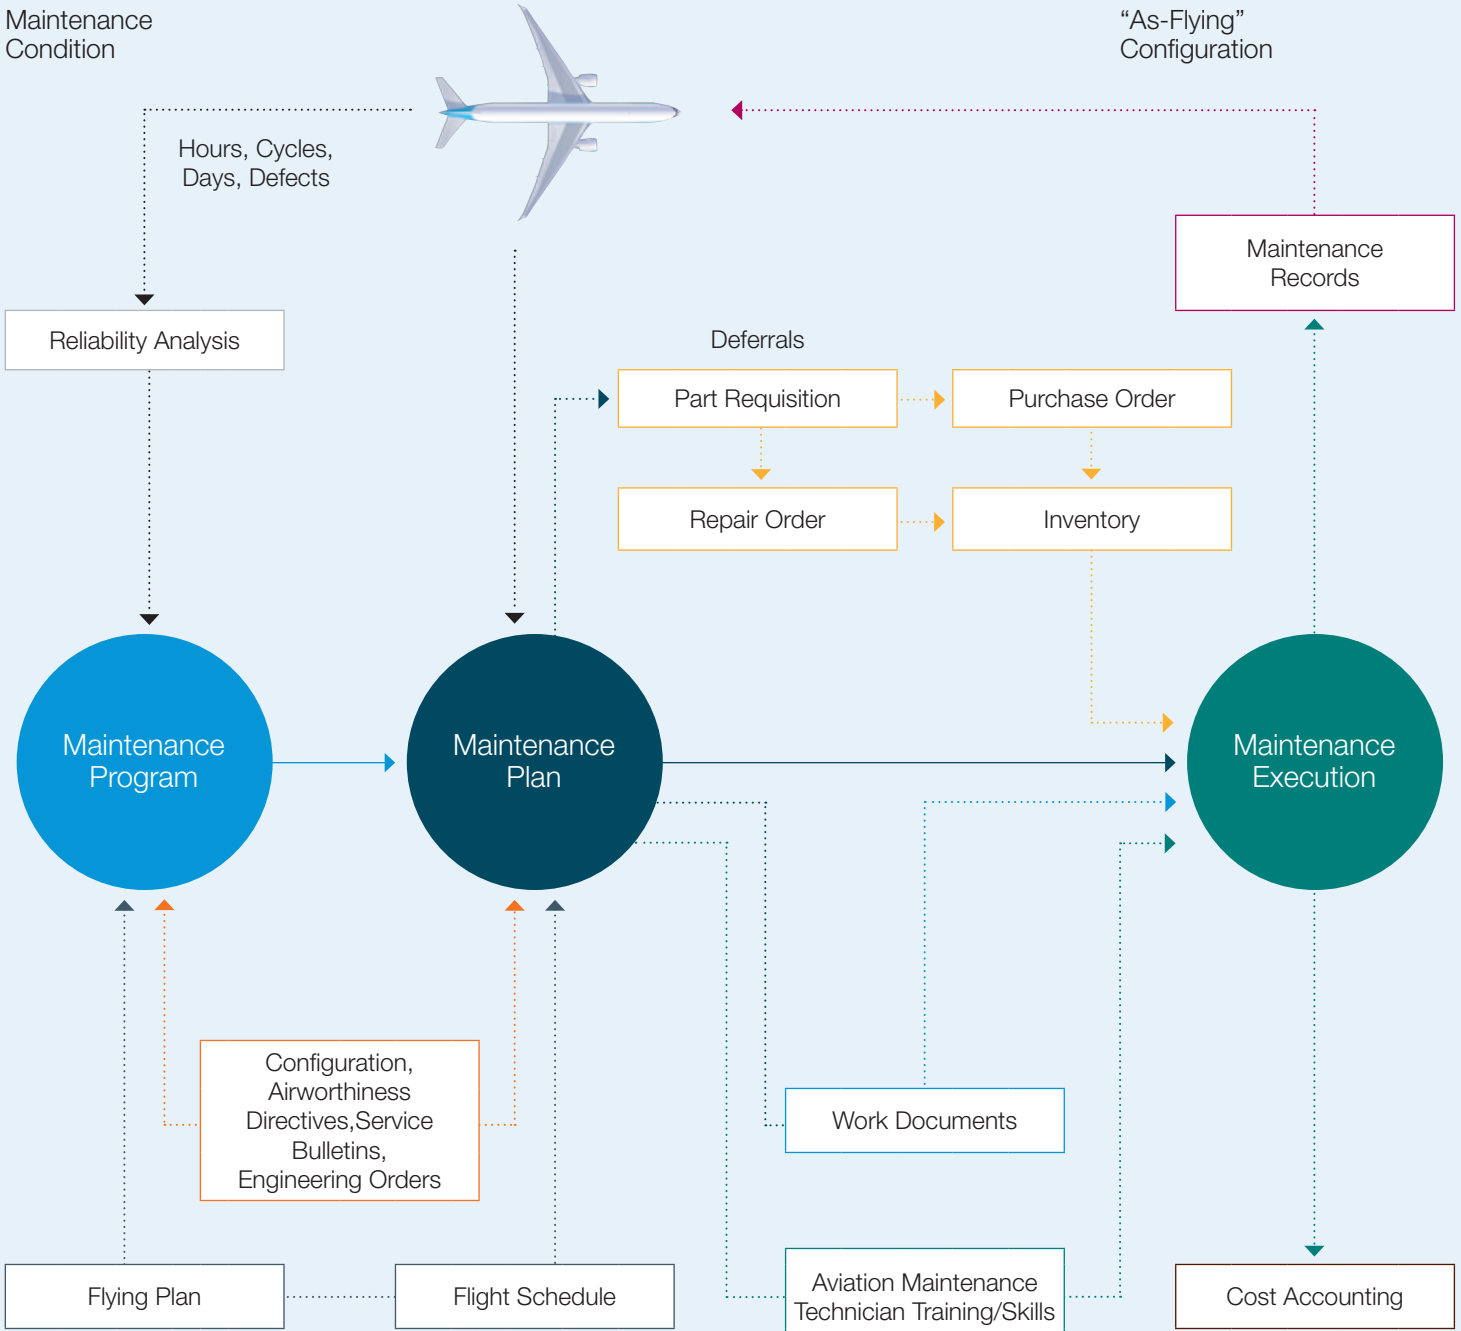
Maintenance Condition

“As-Flying” Configuration

Hours, Cycles, Days, Defects

Maintenance Records

Reliability Analysis

Deferrals

Part Requisition

Purchase Order

Repair Order

Inventory

Maintenance Program

Maintenance Plan

Maintenance Execution

Configuration, Airworthiness Directives,Service Bulletins, Engineering Orders

Work Documents

Flying Plan

Flight Schedule

Aviation Maintenance Technician Training/Skills

Cost Accounting